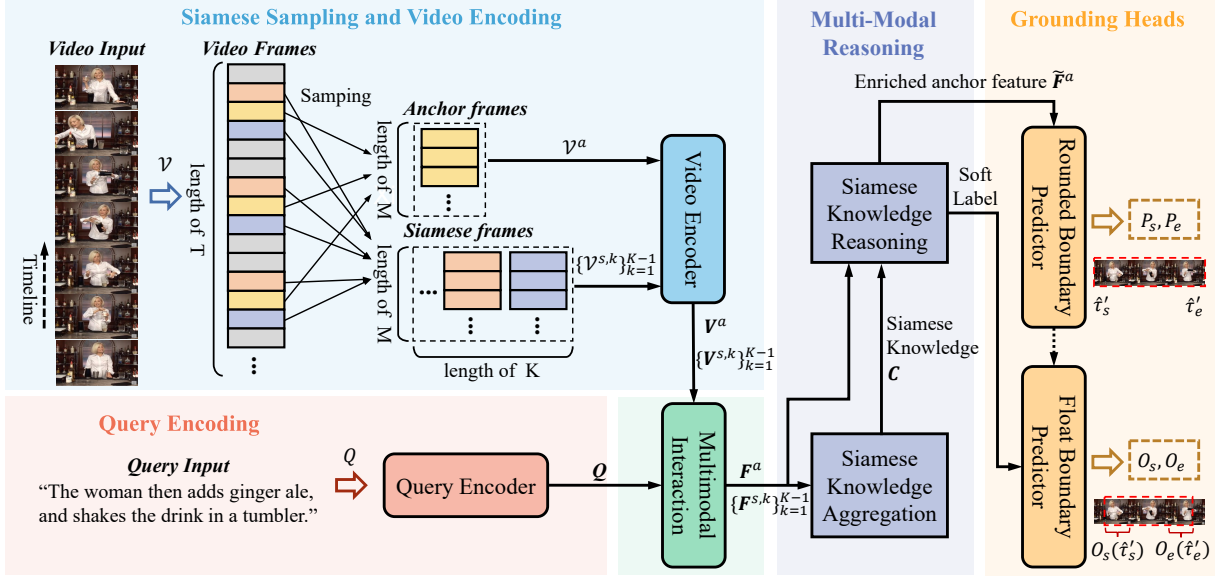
Siamese Sampling and Video Encoding

Video Input

Video Frames

$\mathcal{V}$

length of T

Timeline

Samping

Anchor frames

length of M

$\mathcal{V}^a$

Siamese frames

length of M

$\{\mathcal{V}^{s,k}\}_{k=1}^{K-1}$

length of K

Video Encoder

$\boldsymbol{V}^a$

$\{\boldsymbol{V}^{s,k}\}_{k=1}^{K-1}$

Multi-Modal Reasoning

Enriched anchor feature $\widetilde{\boldsymbol{F}}^a$

Siamese Knowledge Reasoning

Soft Label

Siamese Knowledge $\boldsymbol{C}$

Siamese Knowledge Aggregation

Grounding Heads

Rounded Boundary Predictor

$P_s, P_e$

$\hat{\tau}'_s$ $\hat{\tau}'_e$

Float Boundary Predictor

$O_s, O_e$

$O_s(\hat{\tau}'_s)$ $O_e(\hat{\tau}'_e)$

Query Encoding

Query Input

"The woman then adds ginger ale, and shakes the drink in a tumbler."

$Q$

Query Encoder

$\boldsymbol{Q}$

Multimodal Interaction

$\boldsymbol{F}^a$

$\{\boldsymbol{F}^{s,k}\}_{k=1}^{K-1}$